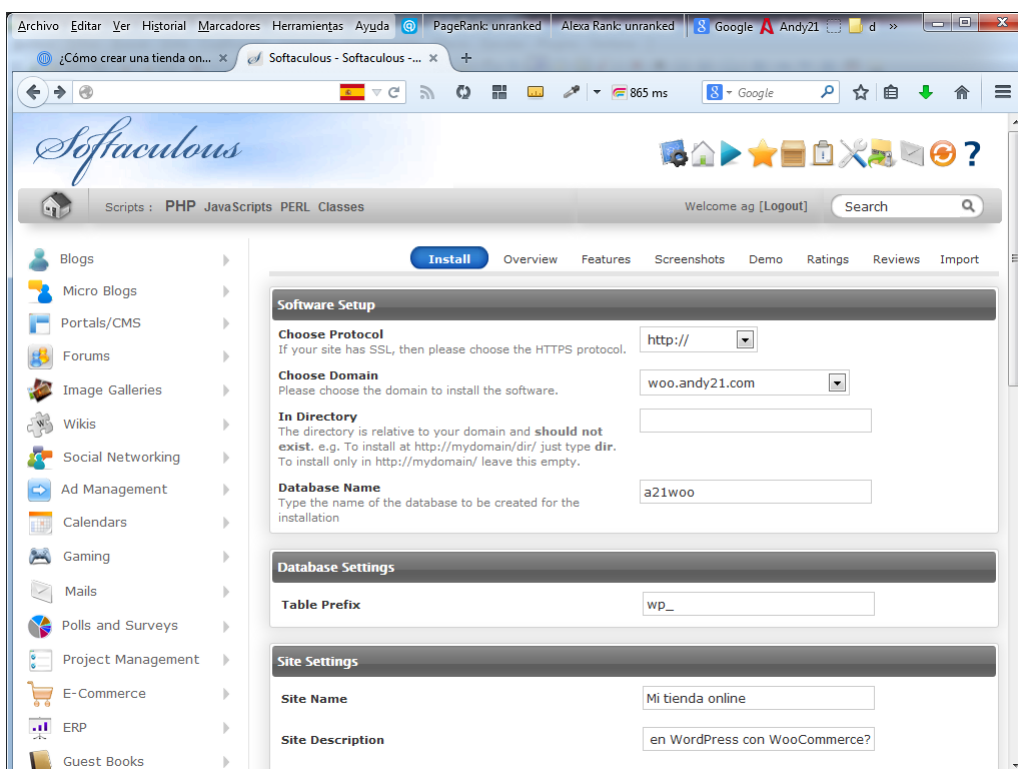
Archivo Editar Ver Historial Marcadores Herramientas Ayuda PageRank: unranked Alexa Rank: unranked Google Andy21 d »

¿Cómo crear una tienda on... × Softaculous - Softaculous -... × +

865 ms Google

Softaculous

?

Scripts : PHP JavaScripts PERL Classes

Welcome ag [Logout] Search

Blogs
Micro Blogs
Portals/CMS
Forums
Image Galleries
Wikis
Social Networking
Ad Management
Calendars
Gaming
Mails
Polls and Surveys
Project Management
E-Commerce
ERP
Guest Books

Install Overview Features Screenshots Demo Ratings Reviews Import

Software Setup

Choose Protocol
If your site has SSL, then please choose the HTTPS protocol.
http://

Choose Domain
Please choose the domain to install the software.
woo.andy21.com

In Directory
The directory is relative to your domain and should not exist. e.g. To install at http://mydomain/dir/ just type dir. To install only in http://mydomain/ leave this empty.

Database Name
Type the name of the database to be created for the installation
a21woo

Database Settings

Table Prefix
wp_

Site Settings

Site Name
Mi tienda online

Site Description
en WordPress con WooCommerce?